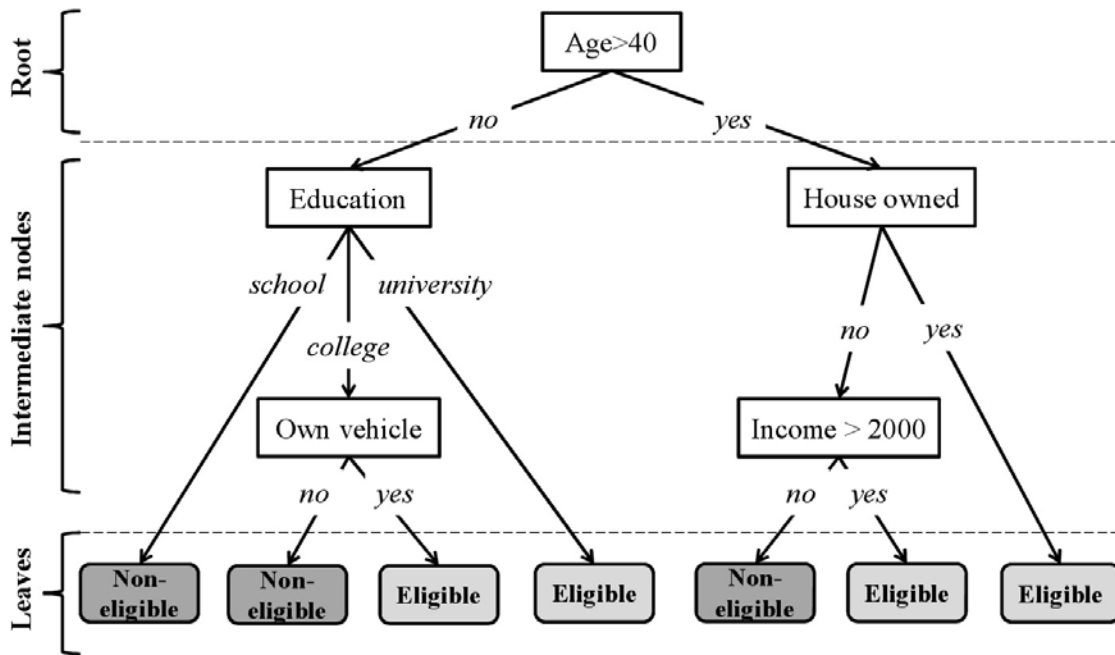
Root

Age>40

no

yes

Intermediate nodes

Education

House owned

school

university

college

no

yes

Own vehicle

Income > 2000

no

yes

no

yes

Leaves

Non-eligible

Non-eligible

Eligible

Eligible

Non-eligible

Eligible

Eligible